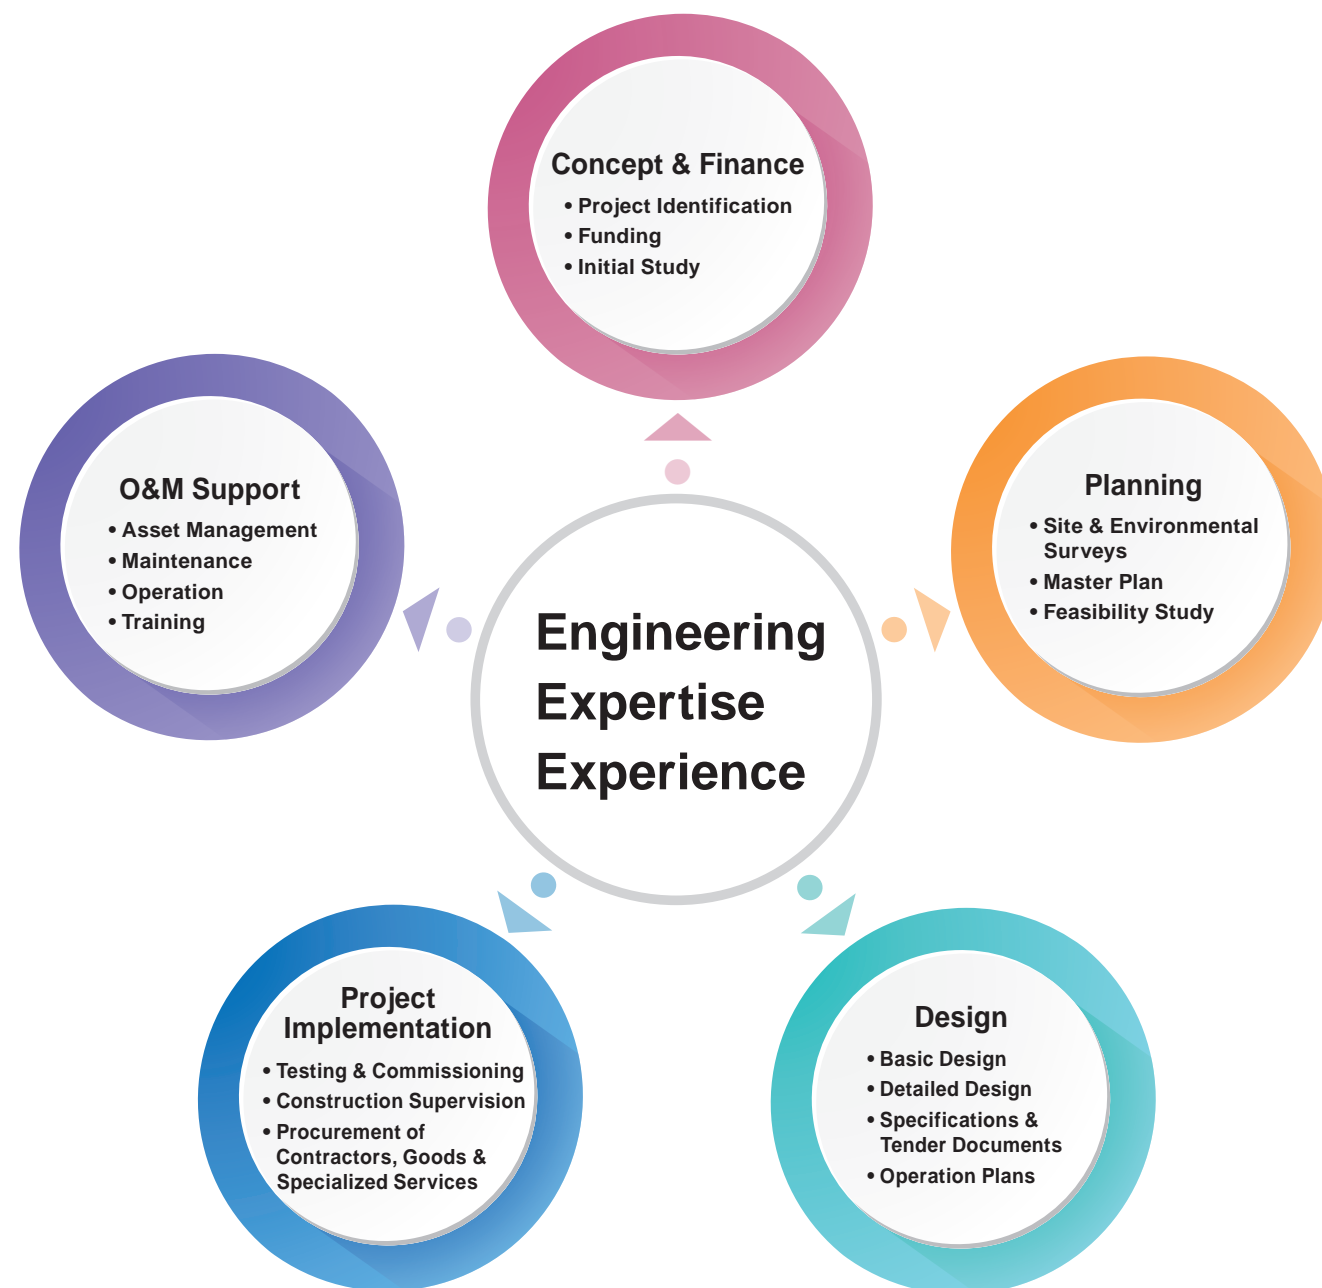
Concept & Finance
• Project Identification
• Funding
• Initial Study

O&M Support
• Asset Management
• Maintenance
• Operation
• Training

Planning
• Site & Environmental Surveys
• Master Plan
• Feasibility Study

Engineering
Expertise
Experience

Project Implementation
• Testing & Commissioning
• Construction Supervision
• Procurement of Contractors, Goods & Specialized Services

Design
• Basic Design
• Detailed Design
• Specifications & Tender Documents
• Operation Plans